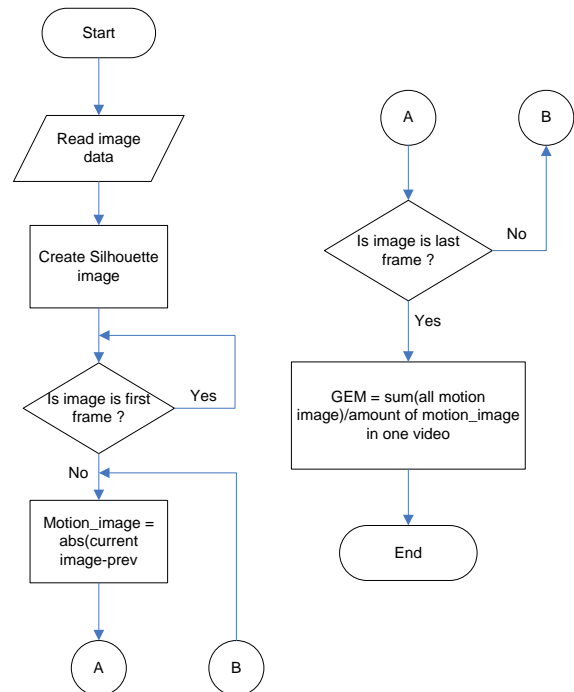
Start

Read image data

Create Silhouette image

Is image is first frame ?

Yes

No

Motion_image = abs(current image-prev

A

B

A

B

Is image is last frame ?

No

Yes

GEM = sum(all motion image)/amount of motion_image in one video

End